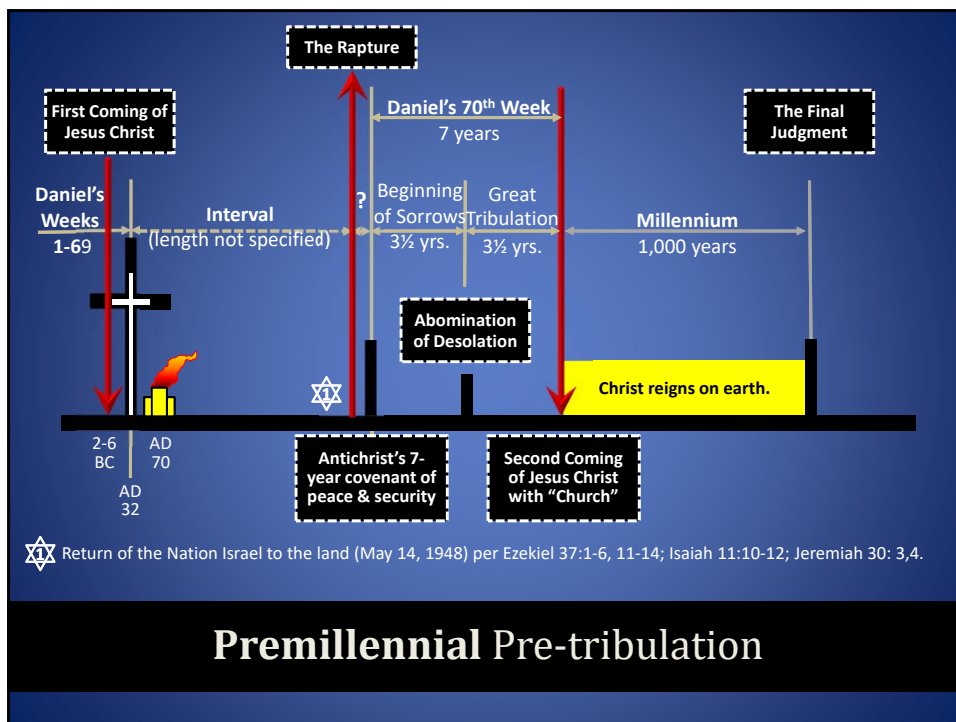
The Rapture

First Coming of Jesus Christ

Daniel's 70$^{th}$ Week
7 years

The Final Judgment

Daniel's Weeks 1-69

Interval
(length not specified)

?

Beginning of Sorrows
3½ yrs.

Great Tribulation
3½ yrs.

Millennium
1,000 years

Abomination of Desolation

Christ reigns on earth.

1

2-6 BC

AD 70

AD 32

Antichrist's 7-year covenant of peace & security

Second Coming of Jesus Christ with "Church"

1 Return of the Nation Israel to the land (May 14, 1948) per Ezekiel 37:1-6, 11-14; Isaiah 11:10-12; Jeremiah 30: 3,4.

Premillennial Pre-tribulation